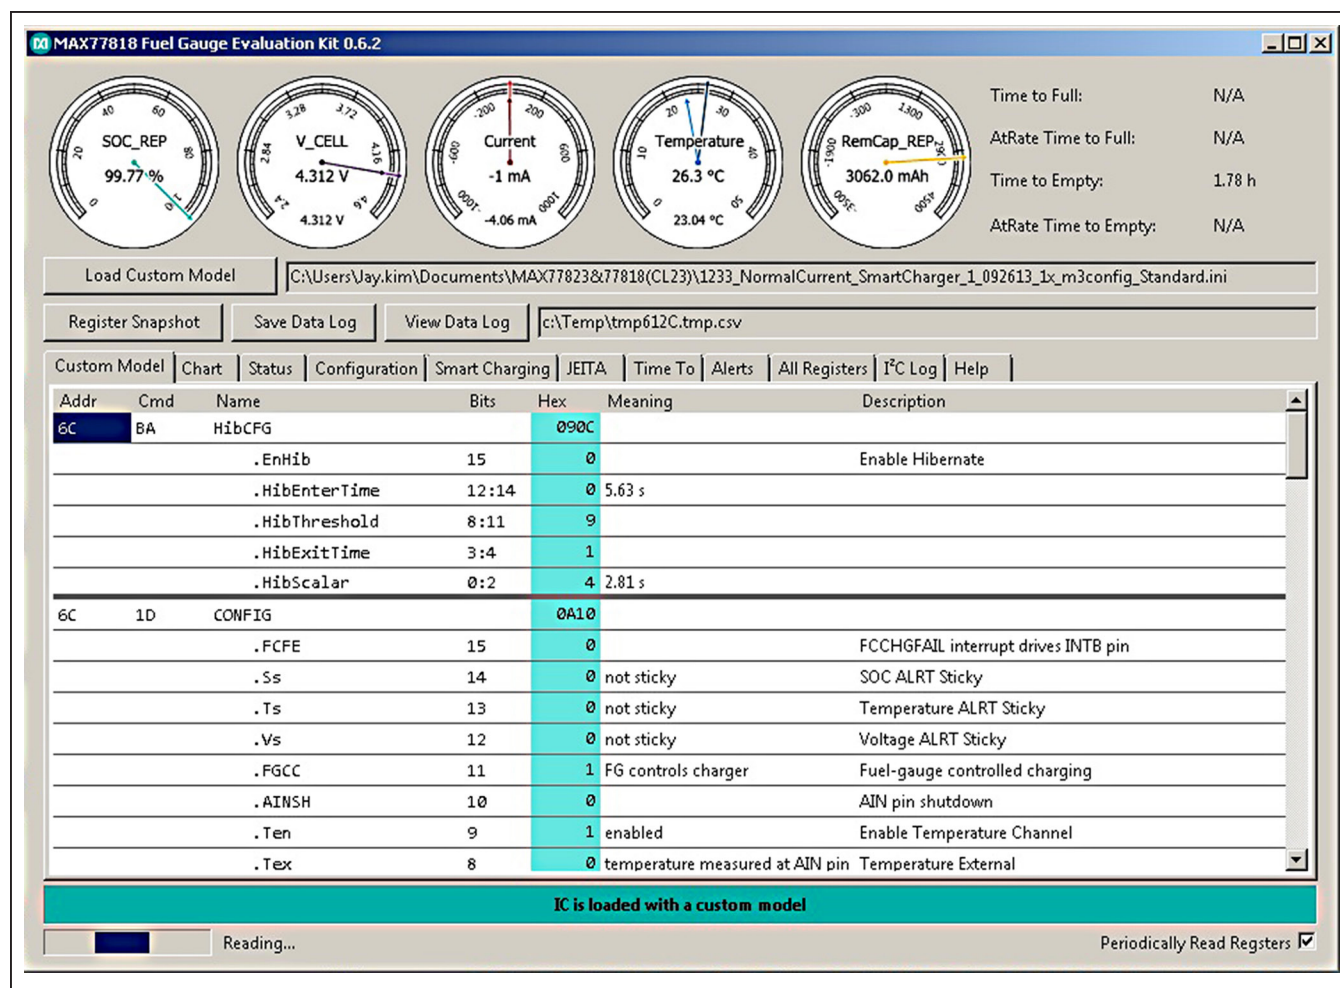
MAX77818 Fuel Gauge Evaluation Kit 0.6.2

SOC_REP 99.77 %
0 20 40 60 80 100

V_CELL 4.312 V
2.4 2.84 3.28 3.72 4.16 4.6
4.312 V

Current -1 mA
-1000 -600 -200 200 600 1000
-4.06 mA

Temperature 26.3 °C
0 10 20 30 40 50
23.04 °C

RemCap_REP 3062.0 mAh
-3500 -1900 -300 1300 2900 4500

Time to Full: N/A
AtRate Time to Full: N/A
Time to Empty: 1.78 h
AtRate Time to Empty: N/A

Load Custom Model
C:\Users\Jay.kim\Documents\MAX77823&77818(CL23)\1233_NormalCurrent_SmartCharger_1_092613_1x_m3config_Standard.ini

Register Snapshot
Save Data Log
View Data Log
c:\Temp\tmp612C.tmp.csv

Custom Model | Chart | Status | Configuration | Smart Charging | JEITA | Time To | Alerts | All Registers | I²C Log | Help

| Addr | Cmd | Name | Bits | Hex | Meaning | Description |
|---|---|---|---|---|---|---|
| 6C | BA | HibCFG | | 090C | | |
| | | .EnHib | 15 | 0 | | Enable Hibernate |
| | | .HibEnterTime | 12:14 | 0 | 5.63 s | |
| | | .HibThreshold | 8:11 | 9 | | |
| | | .HibExitTime | 3:4 | 1 | | |
| | | .HibScalar | 0:2 | 4 | 2.81 s | |
| 6C | 1D | CONFIG | | 0A10 | | |
| | | .FCFE | 15 | 0 | | FCCHGFAIL interrupt drives INTB pin |
| | | .Ss | 14 | 0 | not sticky | SOC ALRT Sticky |
| | | .Ts | 13 | 0 | not sticky | Temperature ALRT Sticky |
| | | .Vs | 12 | 0 | not sticky | Voltage ALRT Sticky |
| | | .FGCC | 11 | 1 | FG controls charger | Fuel-gauge controlled charging |
| | | .AINSH | 10 | 0 | | AIN pin shutdown |
| | | .Ten | 9 | 1 | enabled | Enable Temperature Channel |
| | | .Tex | 8 | 0 | temperature measured at AIN pin | Temperature External |

IC is loaded with a custom model

Reading...
Periodically Read Regsters